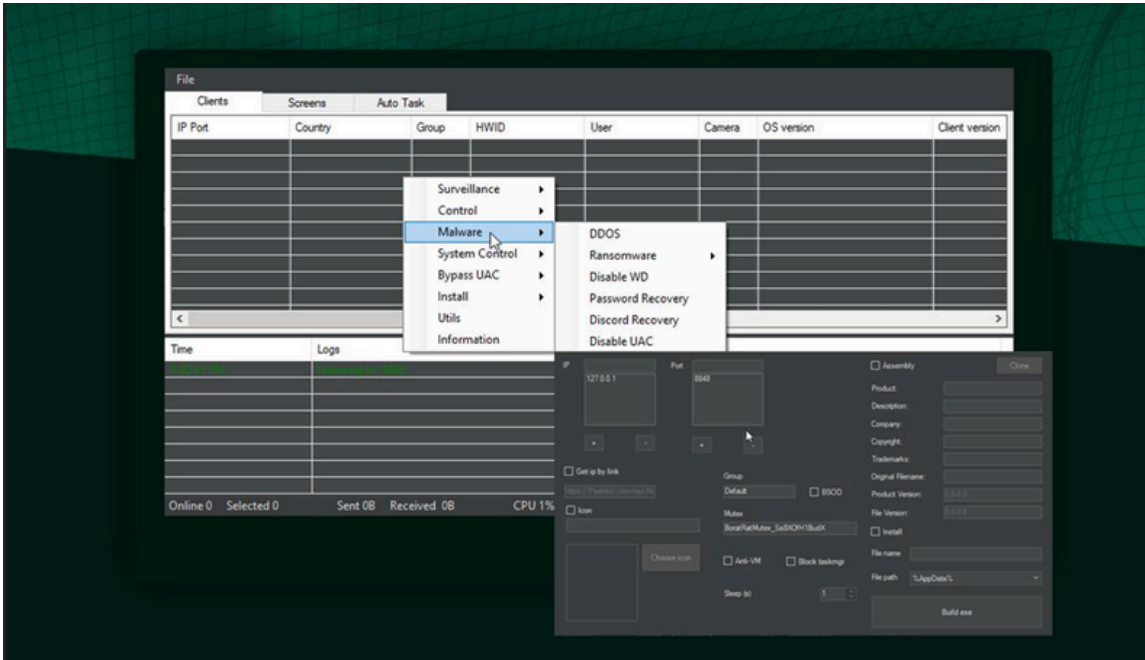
File

Clients | Screens | Auto Task

| IP Port | Country | Group | HWID | User | Camera | OS version | Client version |
|---|---|---|---|---|---|---|---|

Surveillance
Control
Malware
System Control
Bypass UAC
Install
Utils
Information

DDOS
Ransomware
Disable WD
Password Recovery
Discord Recovery
Disable UAC

Time | Logs

Online 0 Selected 0 Sent 0B Received 0B CPU 1%

IP
127.0.0.1
Port
8848
+ - + -
Get ip by link
Icon
Choose icon
Group
Default
BSOD
Mutex
BoratRatMutex_SaSKOfH1BudX
Anti-VM
Block taskmgr
Sleep (s)
Assembly
Clone
Product:
Description:
Company:
Copyright:
Trademarks:
Original Filename:
Product Version:
File Version:
Install
File name
File path %AppData%
Build exe